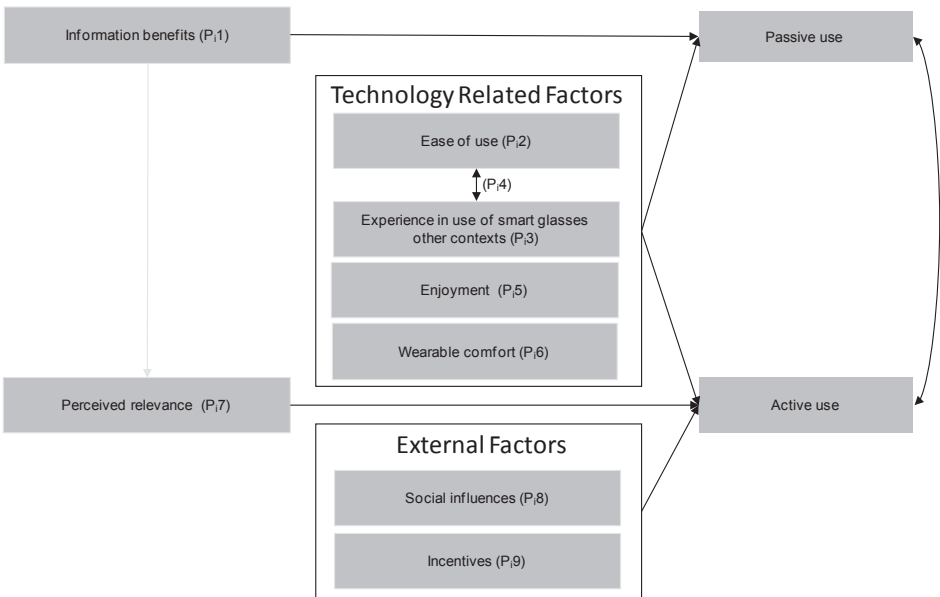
Information benefits ($P_i1$)

Passive use

Technology Related Factors

Ease of use ($P_i2$)

($P_i4$)

Experience in use of smart glasses other contexts ($P_i3$)

Enjoyment ($P_i5$)

Wearable comfort ($P_i6$)

Perceived relevance ($P_i7$)

Active use

External Factors

Social influences ($P_i8$)

Incentives ($P_i9$)